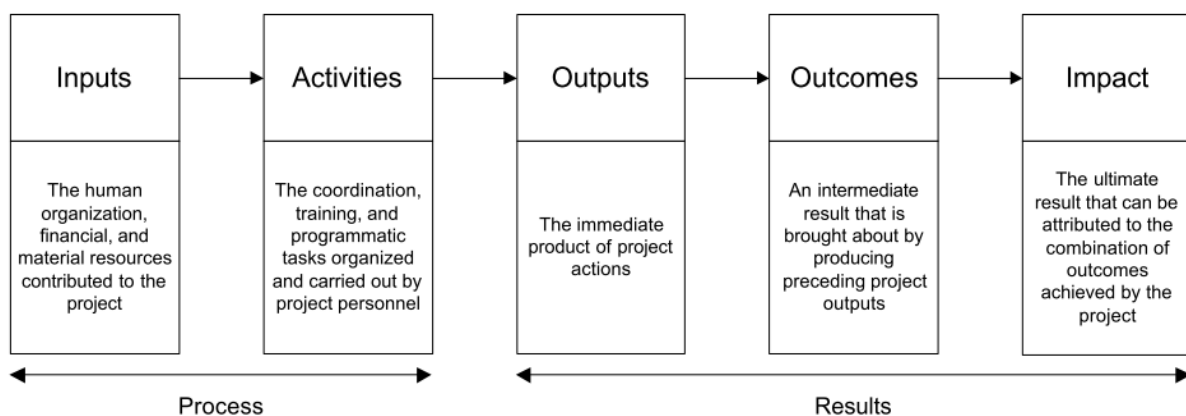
Inputs

The human organization, financial, and material resources contributed to the project

Activities

The coordination, training, and programmatic tasks organized and carried out by project personnel

Outputs

The immediate product of project actions

Outcomes

An intermediate result that is brought about by producing preceding project outputs

Impact

The ultimate result that can be attributed to the combination of outcomes achieved by the project

Process

Results